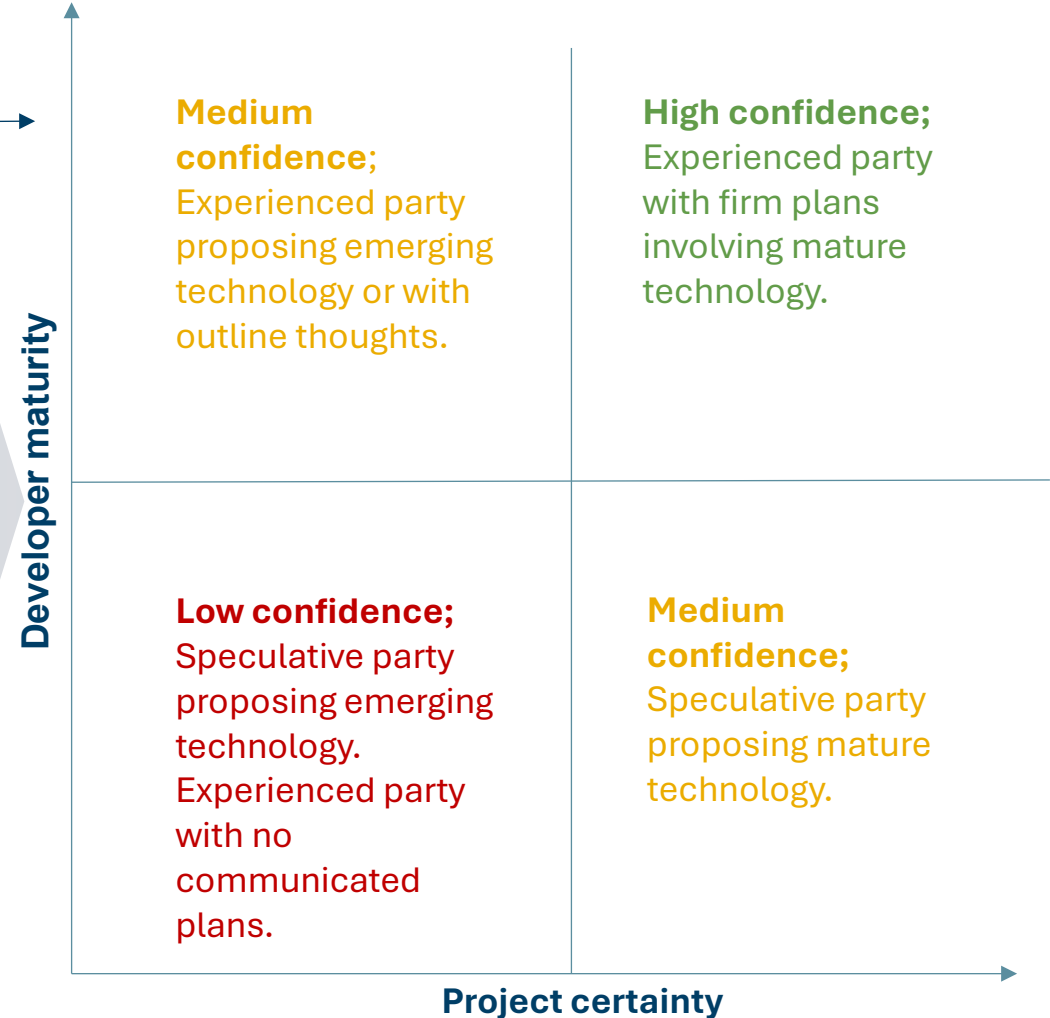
Developer maturity

Medium confidence; Experienced party proposing emerging technology or with outline thoughts.

High confidence; Experienced party with firm plans involving mature technology.

Low confidence; Speculative party proposing emerging technology. Experienced party with no communicated plans.

Medium confidence; Speculative party proposing mature technology.

Project certainty